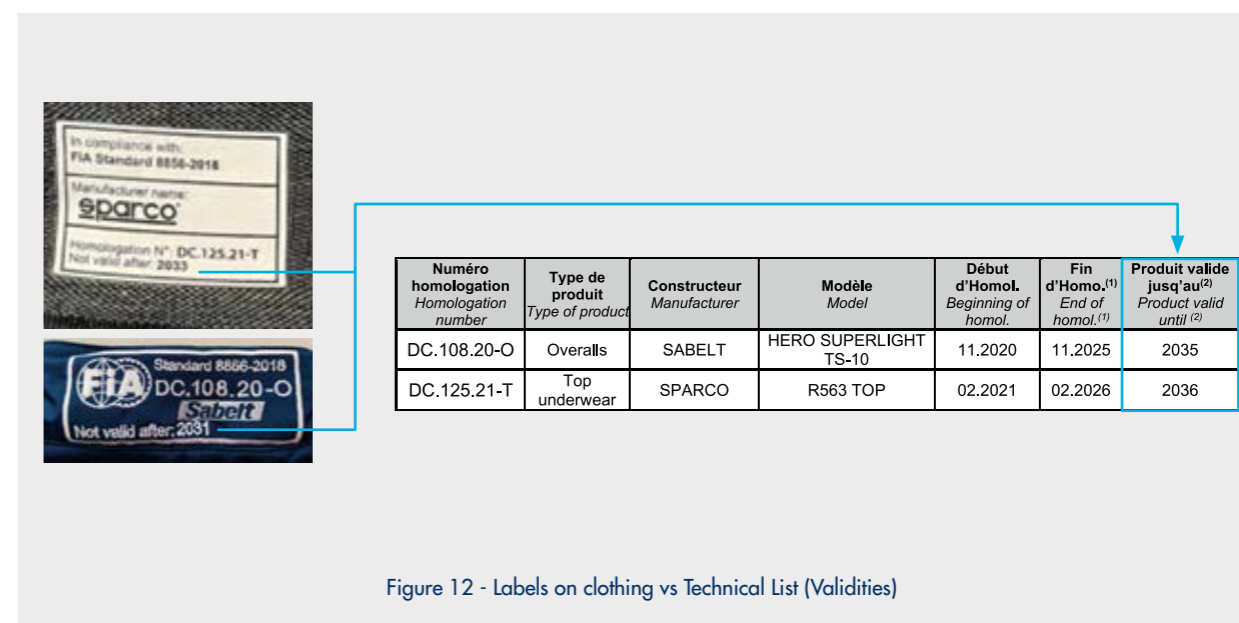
In compliance with:
FIA Standard 8856-2018

Manufacturer name:
sparco

Homologation N°: DC.125.21-T
Not valid after: 2033

FIA Standard 8856-2018
DC.108.20-O
Sabelt
Not valid after: 2031

| Numéro homologation *Homologation number* | Type de produit *Type of product* | Constructeur *Manufacturer* | Modèle *Model* | Début d'Homol. *Beginning of homol.* | Fin d'Homo.$^{(1)}$ *End of homol.$^{(1)}$* | Produit valide jusq'au$^{(2)}$ *Product valid until $^{(2)}$* |
|---|---|---|---|---|---|---|
| DC.108.20-O | Overalls | SABELT | HERO SUPERLIGHT TS-10 | 11.2020 | 11.2025 | 2035 |
| DC.125.21-T | Top underwear | SPARCO | R563 TOP | 02.2021 | 02.2026 | 2036 |

Figure 12 - Labels on clothing vs Technical List (Validities)